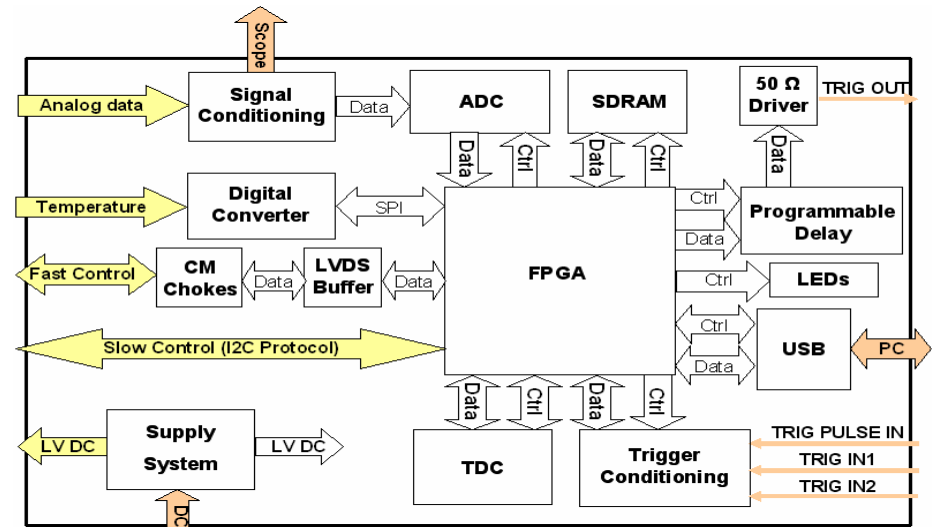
Scope
Analog data
Signal Conditioning
Data
ADC
SDRAM
50 Ω Driver
TRIG OUT
Data
Ctrl
Data
Ctrl
Data
Temperature
Digital Converter
SPI
Ctrl
Data
Programmable Delay
Fast Control
CM Chokes
Data
LVDS Buffer
Data
FPGA
Ctrl
LEDs
Ctrl
Data
USB
PC
Slow Control (I2C Protocol)
Data
Ctrl
Data
Ctrl
LV DC
Supply System
LV DC
TDC
Trigger Conditioning
TRIG PULSE IN
TRIG IN1
TRIG IN2
DC